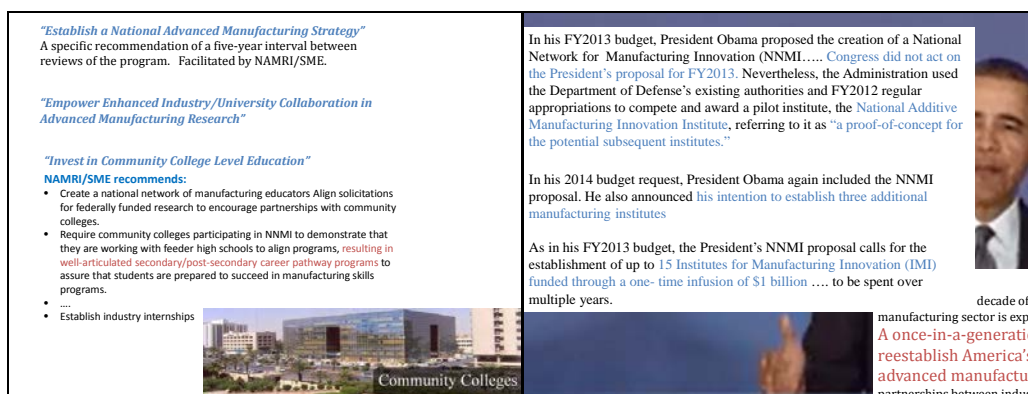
"Establish a National Advanced Manufacturing Strategy"
A specific recommendation of a five-year interval between reviews of the program. Facilitated by NAMRI/SME.

"Empower Enhanced Industry/University Collaboration in Advanced Manufacturing Research"

"Invest in Community College Level Education"
NAMRI/SME recommends:
- Create a national network of manufacturing educators Align solicitations for federally funded research to encourage partnerships with community colleges.
- Require community colleges participating in NNMI to demonstrate that they are working with feeder high schools to align programs, resulting in well-articulated secondary/post-secondary career pathway programs to assure that students are prepared to succeed in manufacturing skills programs.
- ....
- Establish industry internships

Community Colleges

In his FY2013 budget, President Obama proposed the creation of a National Network for Manufacturing Innovation (NNMI)….. Congress did not act on the President's proposal for FY2013. Nevertheless, the Administration used the Department of Defense's existing authorities and FY2012 regular appropriations to compete and award a pilot institute, the National Additive Manufacturing Innovation Institute, referring to it as "a proof-of-concept for the potential subsequent institutes."

In his 2014 budget request, President Obama again included the NNMI proposal. He also announced his intention to establish three additional manufacturing institutes

As in his FY2013 budget, the President's NNMI proposal calls for the establishment of up to 15 Institutes for Manufacturing Innovation (IMI) funded through a one- time infusion of $1 billion …. to be spent over multiple years.

decade of
manufacturing sector is exp
A once-in-a-generatio
reestablish America's
advanced manufactu
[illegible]